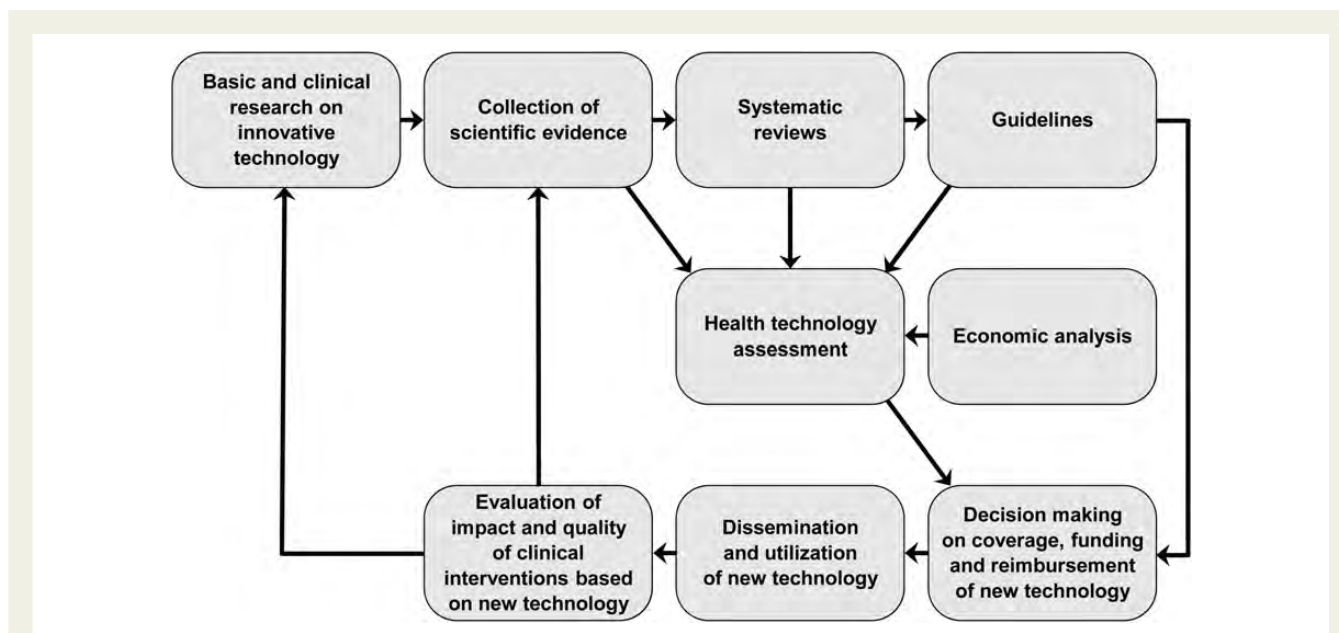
Basic and clinical research on innovative technology

Collection of scientific evidence

Systematic reviews

Guidelines

Health technology assessment

Economic analysis

Evaluation of impact and quality of clinical interventions based on new technology

Dissemination and utilization of new technology

Decision making on coverage, funding and reimbursement of new technology